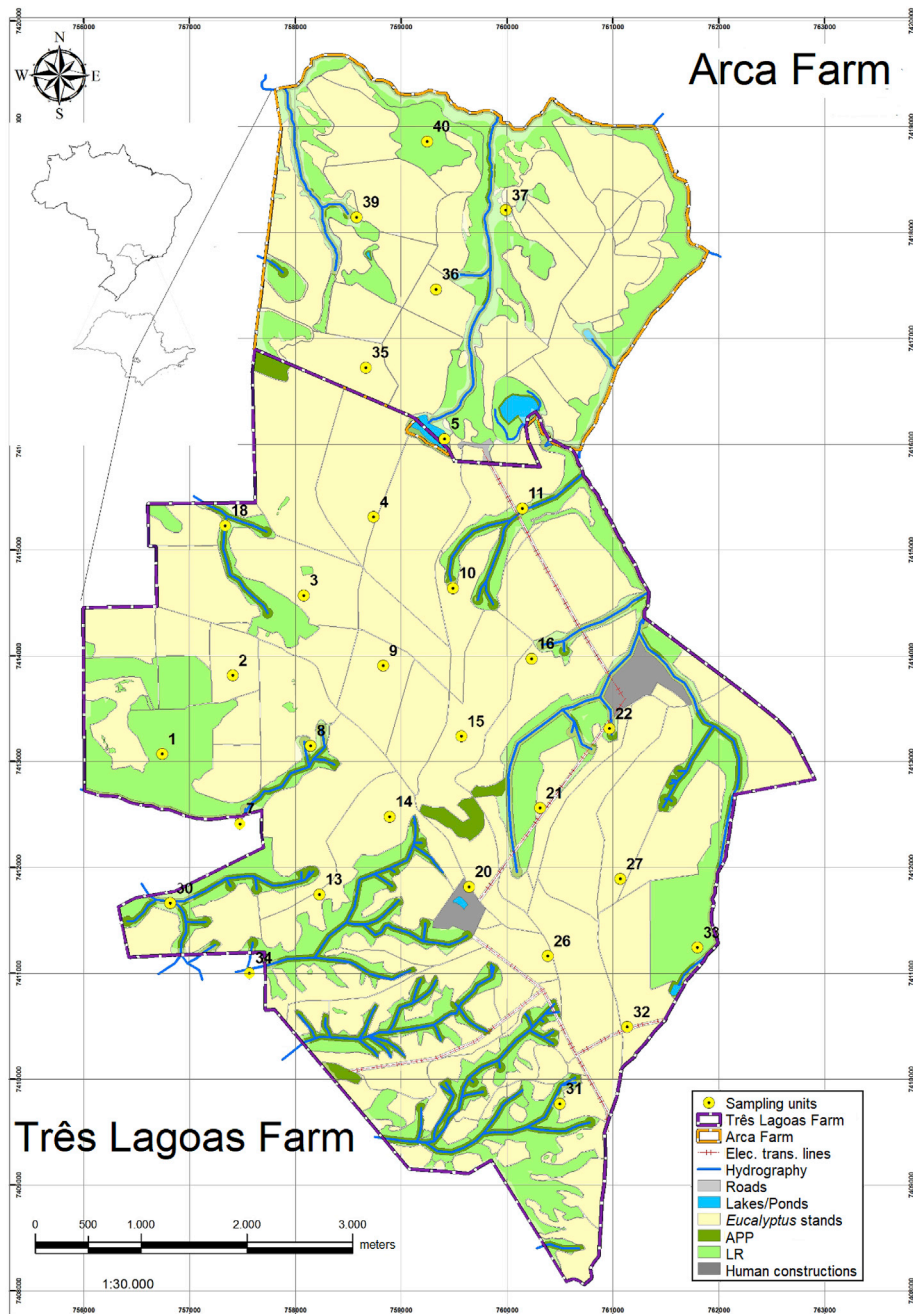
N
W E
S

Arca Farm

756000 757000 758000 759000 760000 761000 762000 763000

40
39
37
36
35
5
18
4
11
3
10
16
2
9
22
15
1
8
21
7
14
27
20
30
13
33
26
34
32
31

Três Lagoas Farm

0 500 1.000 2.000 3.000
meters

1:30.000

Sampling units
Três Lagoas Farm
Arca Farm
Elec. trans. lines
Hydrography
Roads
Lakes/Ponds
*Eucalyptus* stands
APP
LR
Human constructions